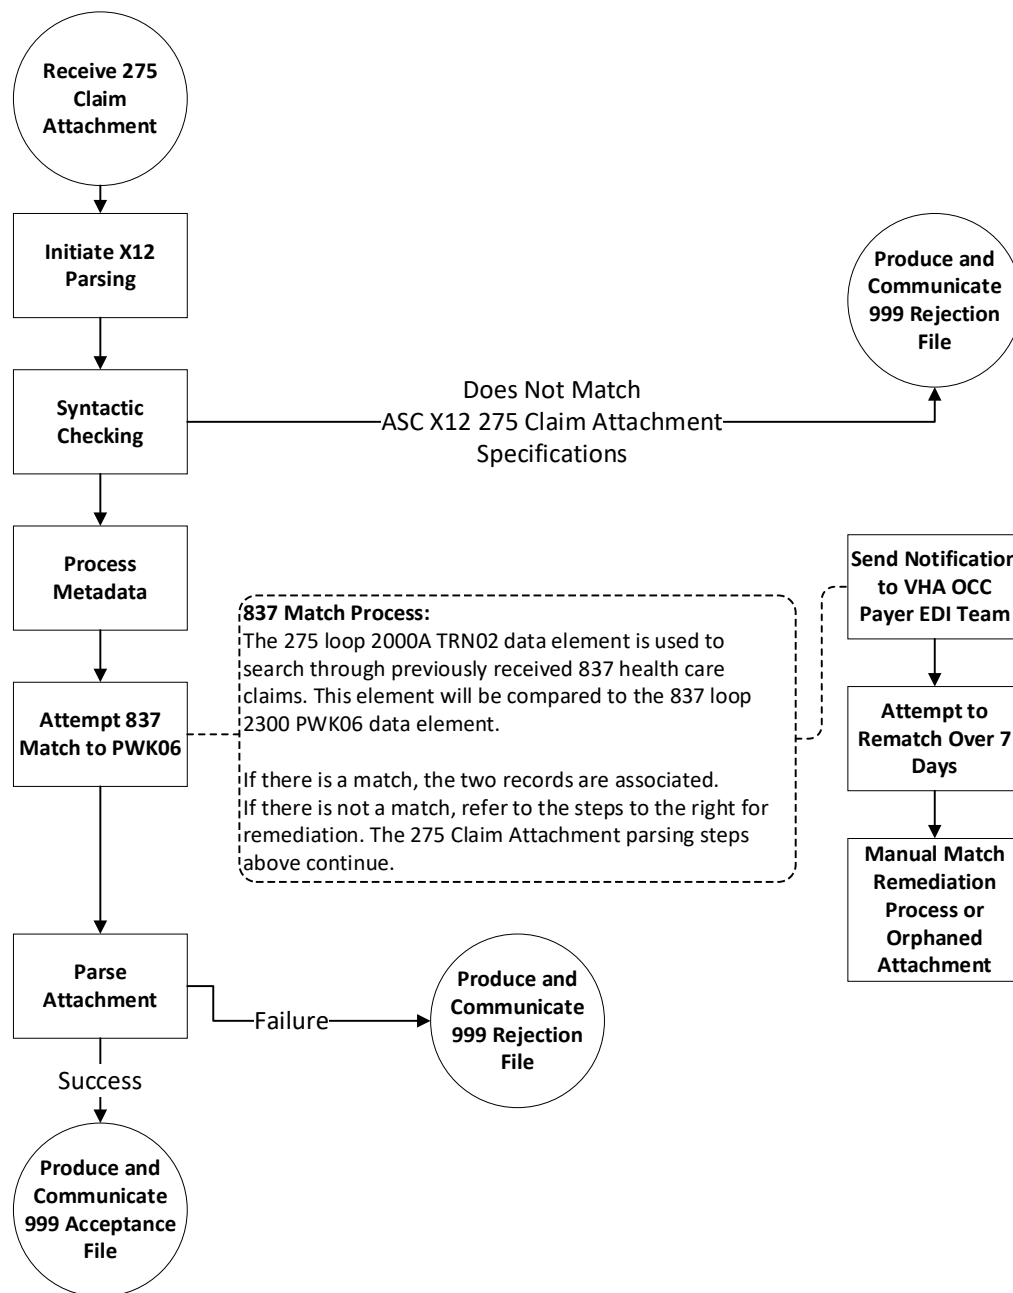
Receive 275 Claim Attachment

Initiate X12 Parsing

Syntactic Checking

Does Not Match ASC X12 275 Claim Attachment Specifications

Produce and Communicate 999 Rejection File

Process Metadata

Attempt 837 Match to PWK06

**837 Match Process:**
The 275 loop 2000A TRN02 data element is used to search through previously received 837 health care claims. This element will be compared to the 837 loop 2300 PWK06 data element.

If there is a match, the two records are associated.
If there is not a match, refer to the steps to the right for remediation. The 275 Claim Attachment parsing steps above continue.

Send Notificatio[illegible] to VHA OCC Payer EDI Team

Attempt to Rematch Over 7 Days

Manual Match Remediation Process or Orphaned Attachment

Parse Attachment

Failure

Produce and Communicate 999 Rejection File

Success

Produce and Communicate 999 Acceptance File